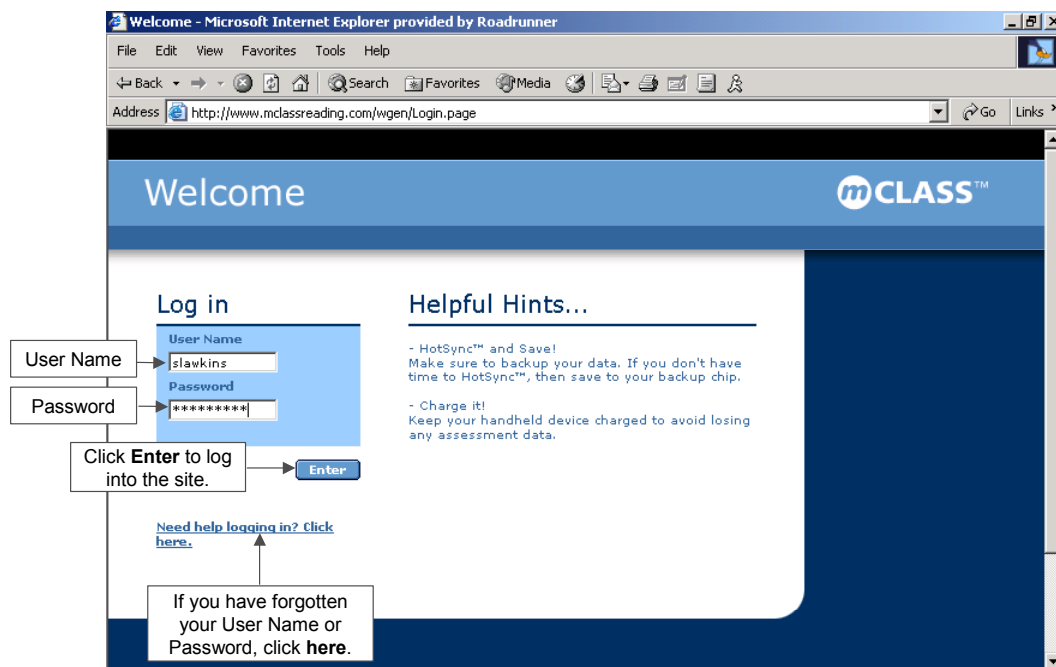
Welcome - Microsoft Internet Explorer provided by Roadrunner

File Edit View Favorites Tools Help

Back Search Favorites Media

Address http://www.mclassreading.com/wgen/Login.page Go Links

Welcome

mCLASS™

Log in

User Name

slawkins

Password

*********

Enter

Need help logging in? Click here.

Helpful Hints...

- HotSync™ and Save!
Make sure to backup your data. If you don't have time to HotSync™, then save to your backup chip.

- Charge it!
Keep your handheld device charged to avoid losing any assessment data.

User Name

Password

Click **Enter** to log into the site.

If you have forgotten your User Name or Password, click **here**.